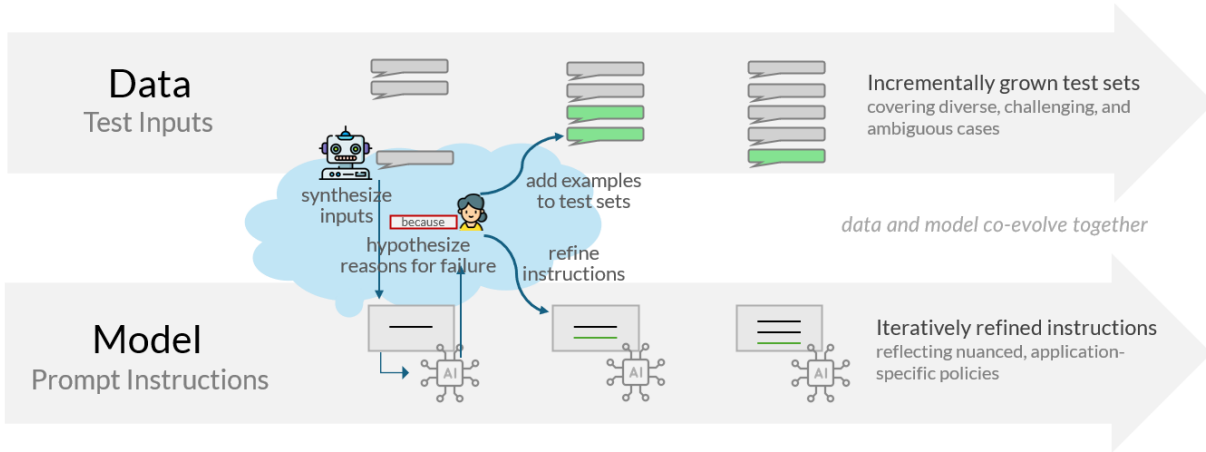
Data
Test Inputs

synthesize inputs

because

hypothesize reasons for failure

add examples to test sets

refine instructions

Incrementally grown test sets
covering diverse, challenging, and ambiguous cases

data and model co-evolve together

Model
Prompt Instructions

AI

AI

AI

Iteratively refined instructions
reflecting nuanced, application-specific policies